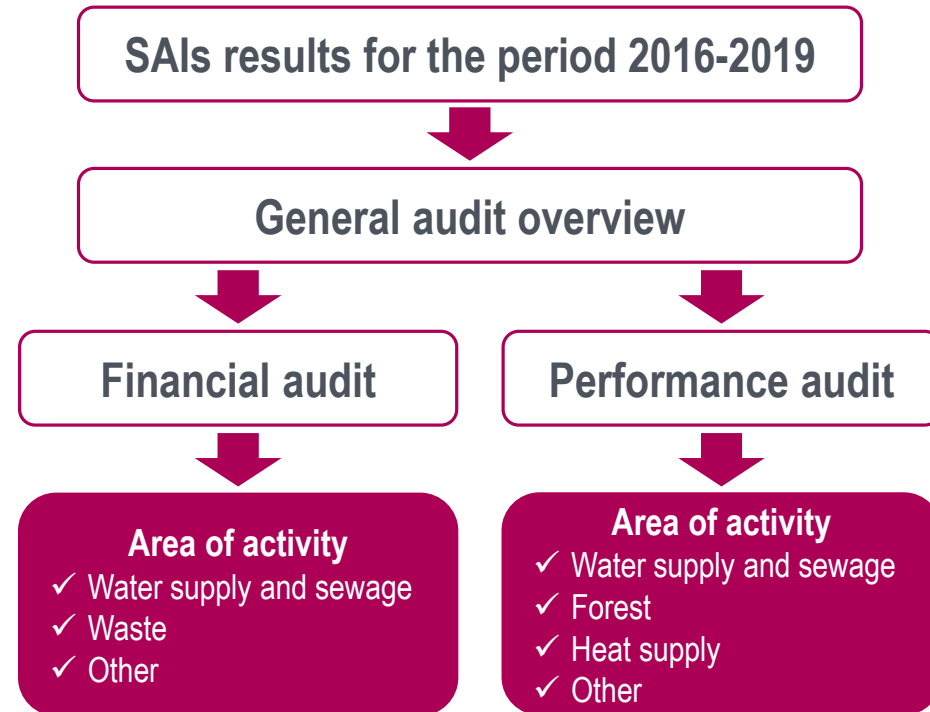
SAIs results for the period 2016-2019

General audit overview

Financial audit

Area of activity
✓ Water supply and sewage
✓ Waste
✓ Other

Performance audit

Area of activity
✓ Water supply and sewage
✓ Forest
✓ Heat supply
✓ Other